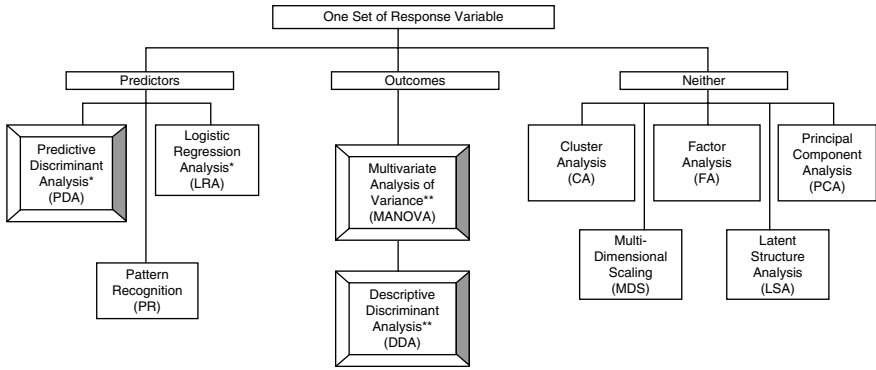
One Set of Response Variable

Predictors

Outcomes

Neither

Predictive Discriminant Analysis* (PDA)

Logistic Regression Analysis* (LRA)

Pattern Recognition (PR)

Multivariate Analysis of Variance** (MANOVA)

Descriptive Discriminant Analysis** (DDA)

Cluster Analysis (CA)

Factor Analysis (FA)

Principal Component Analysis (PCA)

Multi-Dimensional Scaling (MDS)

Latent Structure Analysis (LSA)